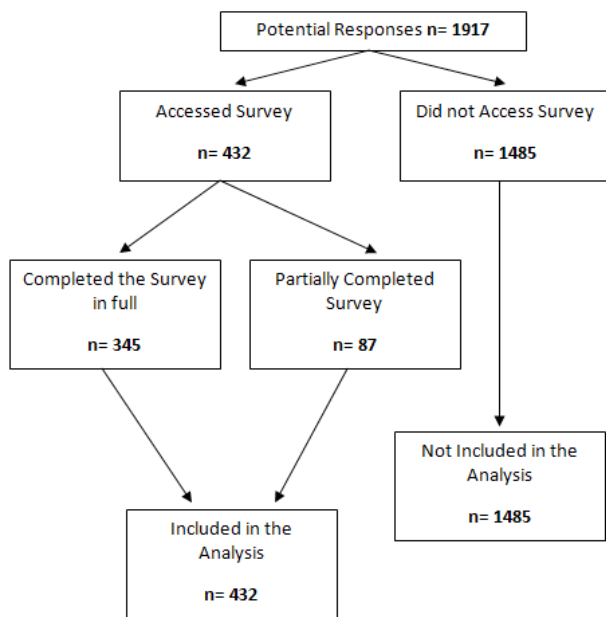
Potential Responses n= 1917

Accessed Survey

n= 432

Did not Access Survey

n= 1485

Completed the Survey in full

n= 345

Partially Completed Survey

n= 87

Not Included in the Analysis

n= 1485

Included in the Analysis

n= 432